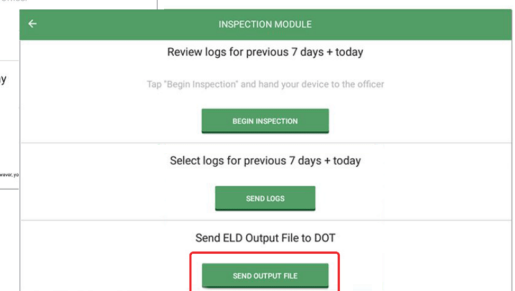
←
INSPECTION MODULE

Review logs for previous 7 days + today

Tap "Begin Inspection" and hand your device to the officer

BEGIN INSPECTION

Select logs for previous 7 days + today

SEND LOGS

Send ELD Output File to DOT

SEND OUTPUT FILE